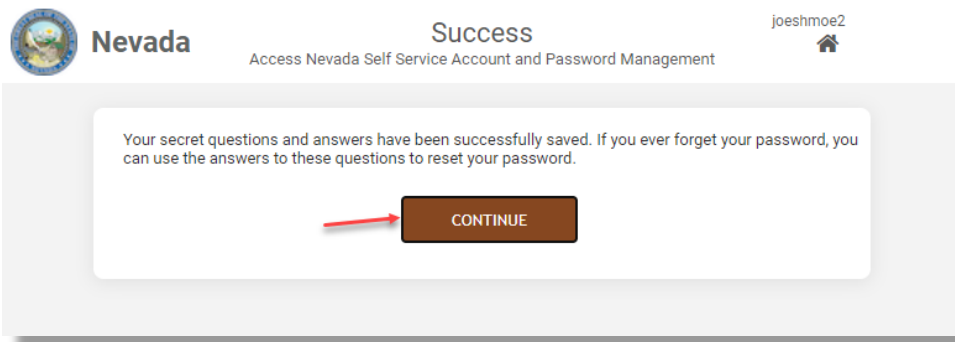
Nevada

Success
Access Nevada Self Service Account and Password Management

joeshmoe2

Your secret questions and answers have been successfully saved. If you ever forget your password, you can use the answers to these questions to reset your password.

CONTINUE